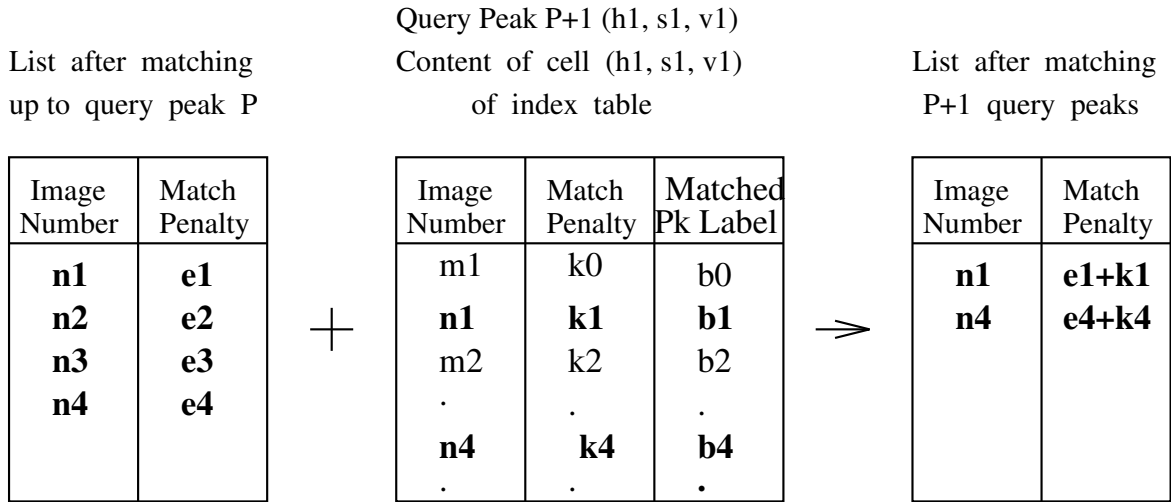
List after matching up to query peak P

| Image Number | Match Penalty |
|---|---|
| **n1** | **e1** |
| **n2** | **e2** |
| **n3** | **e3** |
| **n4** | **e4** |

+

Query Peak P+1 (h1, s1, v1)
Content of cell (h1, s1, v1) of index table

| Image Number | Match Penalty | Matched Pk Label |
|---|---|---|
| m1 | k0 | b0 |
| **n1** | **k1** | **b1** |
| m2 | k2 | b2 |
| . | . | . |
| **n4** | **k4** | **b4** |
| . | . | . |

$\Rightarrow$

List after matching P+1 query peaks

| Image Number | Match Penalty |
|---|---|
| **n1** | **e1+k1** |
| **n4** | **e4+k4** |